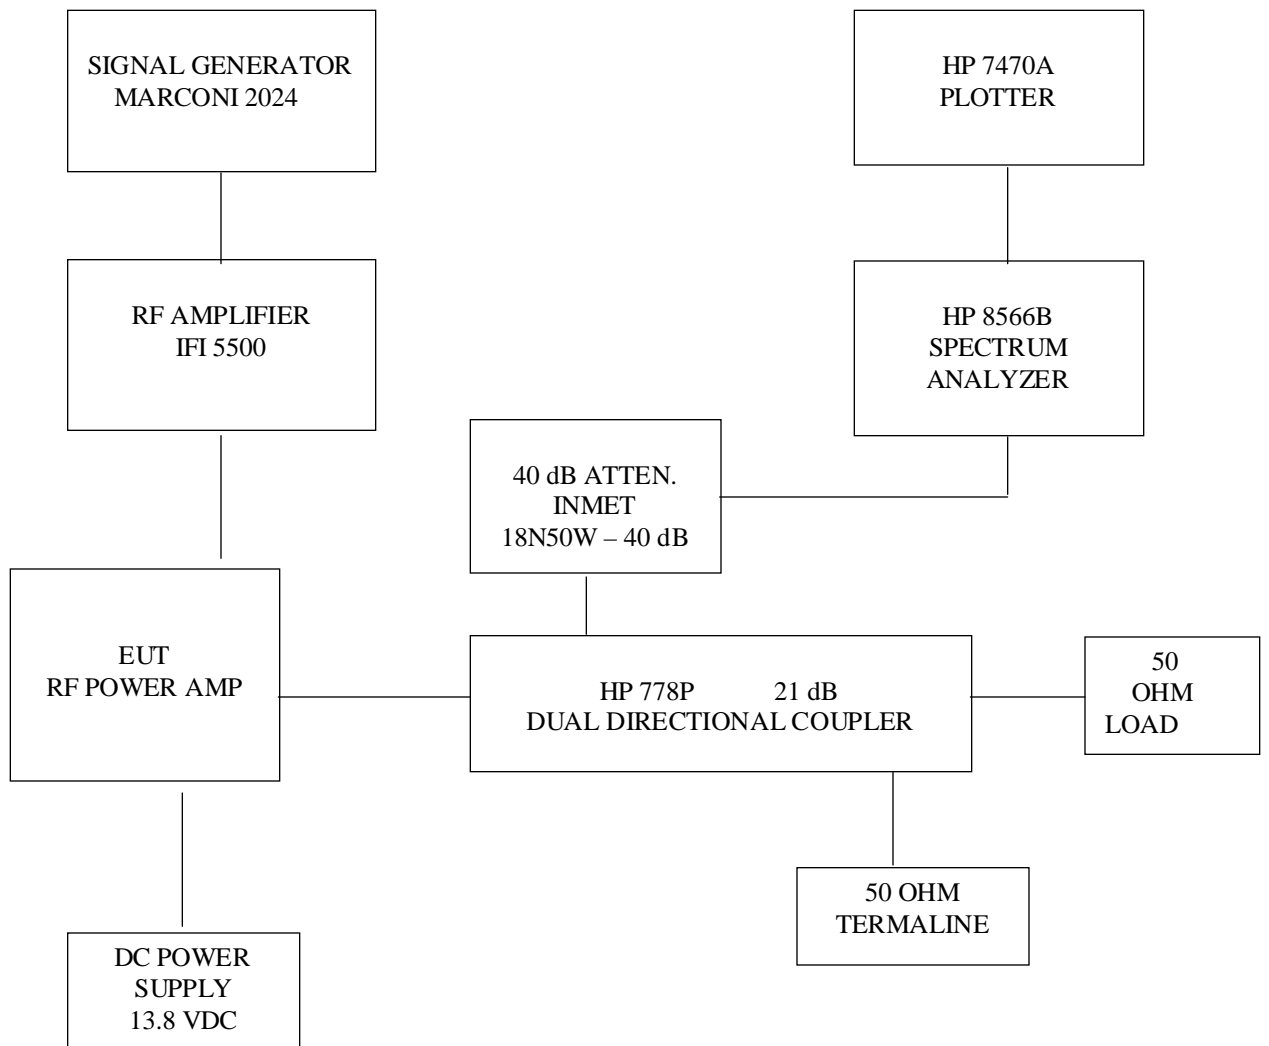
SIGNAL GENERATOR
MARCONI 2024

HP 7470A
PLOTTER

RF AMPLIFIER
IFI 5500

HP 8566B
SPECTRUM
ANALYZER

40 dB ATTEN.
INMET
18N50W – 40 dB

EUT
RF POWER AMP

HP 778P 21 dB
DUAL DIRECTIONAL COUPLER

50
OHM
LOAD

50 OHM
TERMALINE

DC POWER
SUPPLY
13.8 VDC